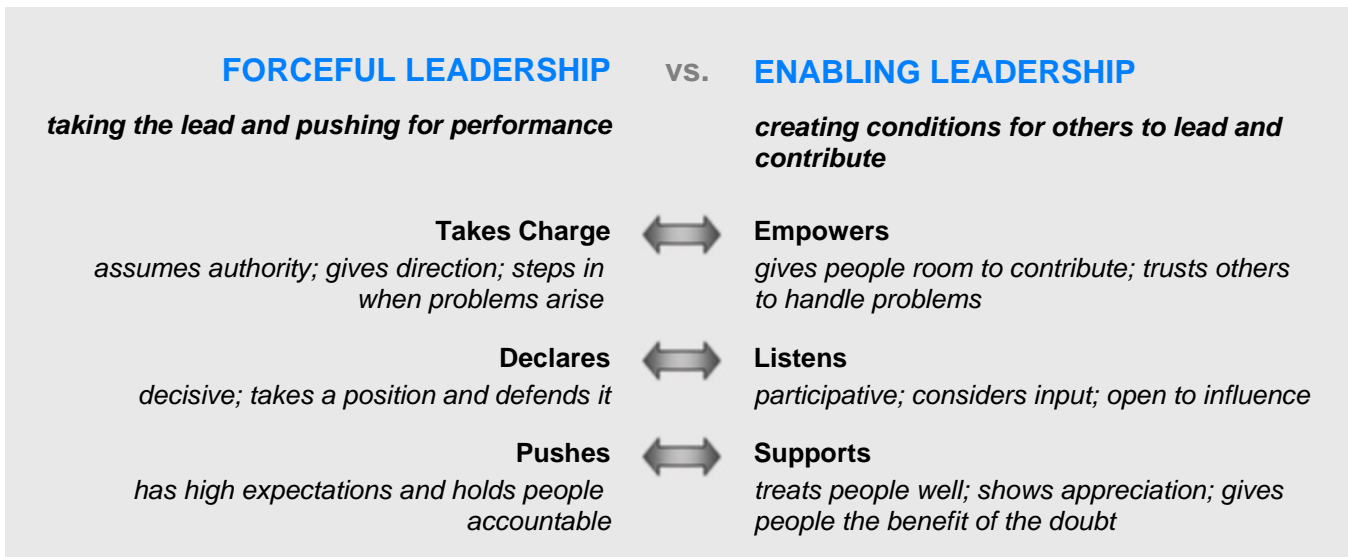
FORCEFUL LEADERSHIP vs. ENABLING LEADERSHIP

taking the lead and pushing for performance

creating conditions for others to lead and contribute

Takes Charge
assumes authority; gives direction; steps in when problems arise

Empowers
gives people room to contribute; trusts others to handle problems

Declares
decisive; takes a position and defends it

Listens
participative; considers input; open to influence

Pushes
has high expectations and holds people accountable

Supports
treats people well; shows appreciation; gives people the benefit of the doubt